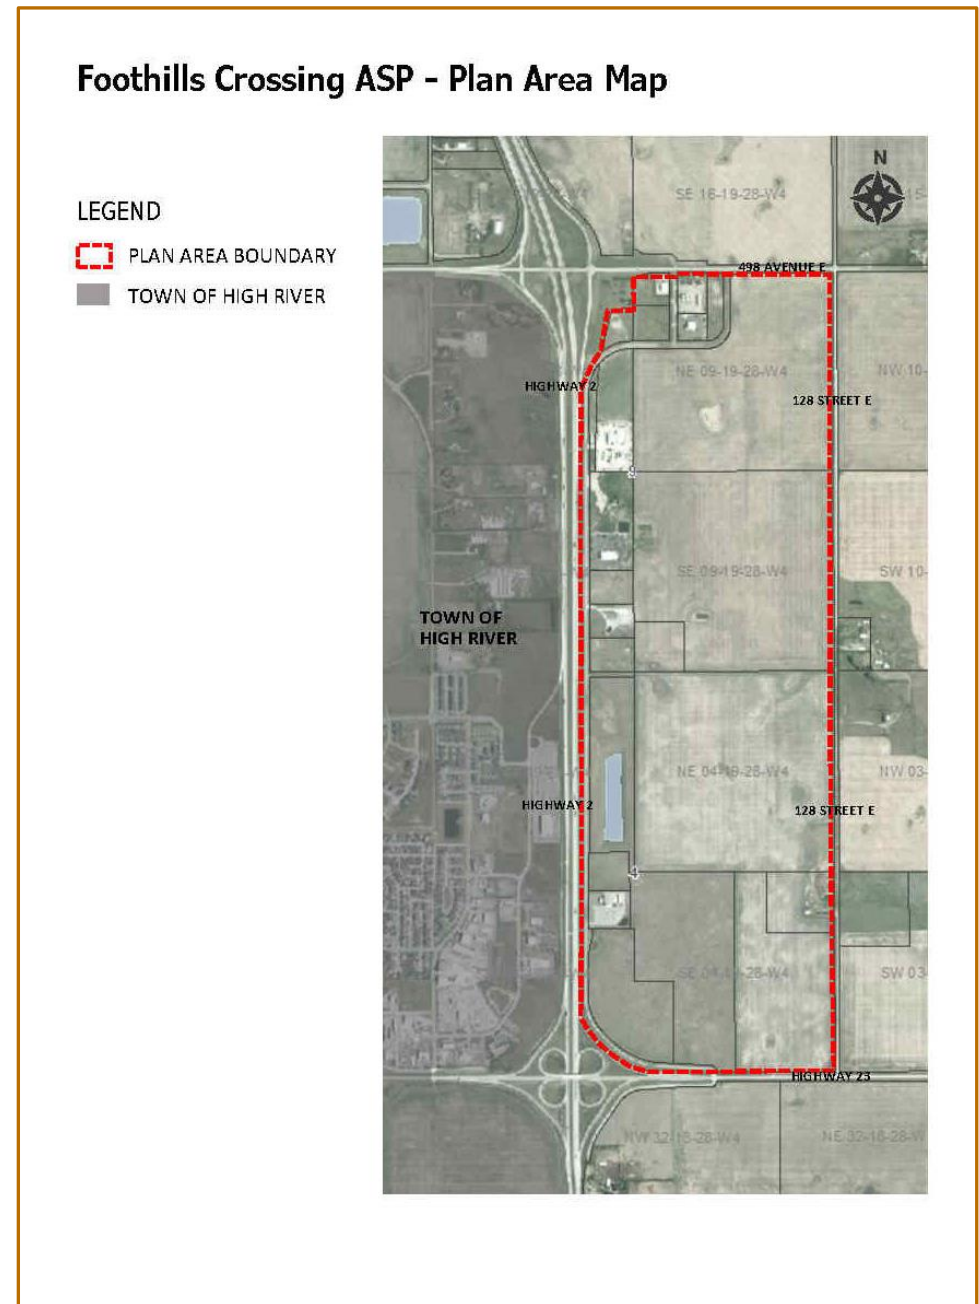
Foothills Crossing ASP - Plan Area Map

LEGEND

PLAN AREA BOUNDARY

TOWN OF HIGH RIVER

N

SE 16-19-28-W4

498 AVENUE E

HIGHWAY 2

NE 09-19-28-W4

NW 10-

128 STREET E

SE 09-19-28-W4

SW 10-

TOWN OF HIGH RIVER

NE 04-19-28-W4

NW 03-

HIGHWAY 2

128 STREET E

SE 04-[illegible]-28-W4

SW 03-

HIGHWAY 23

NW 32-18-28-W4

NE 32-18-28-W